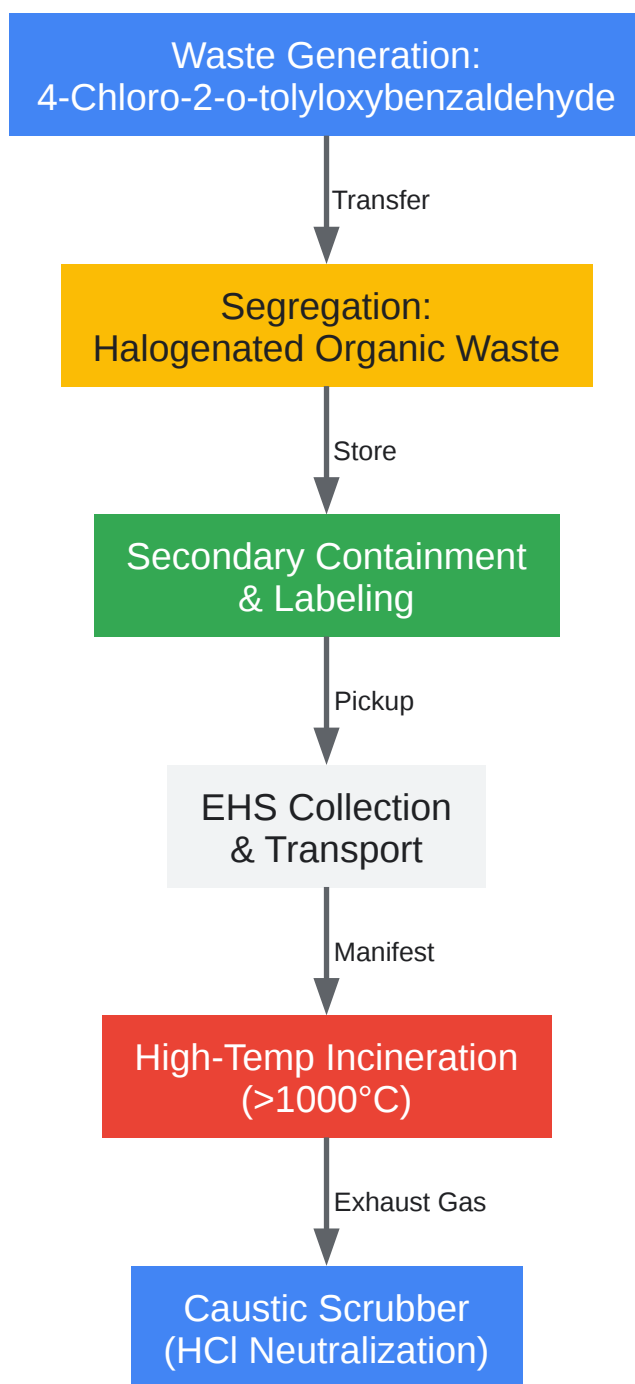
Waste Generation:
4-Chloro-2-o-tolyloxybenzaldehyde

Transfer

Segregation:
Halogenated Organic Waste

Store

Secondary Containment
& Labeling

Pickup

EHS Collection
& Transport

Manifest

High-Temp Incineration
(>1000°C)

Exhaust Gas

Caustic Scrubber
(HCl Neutralization)